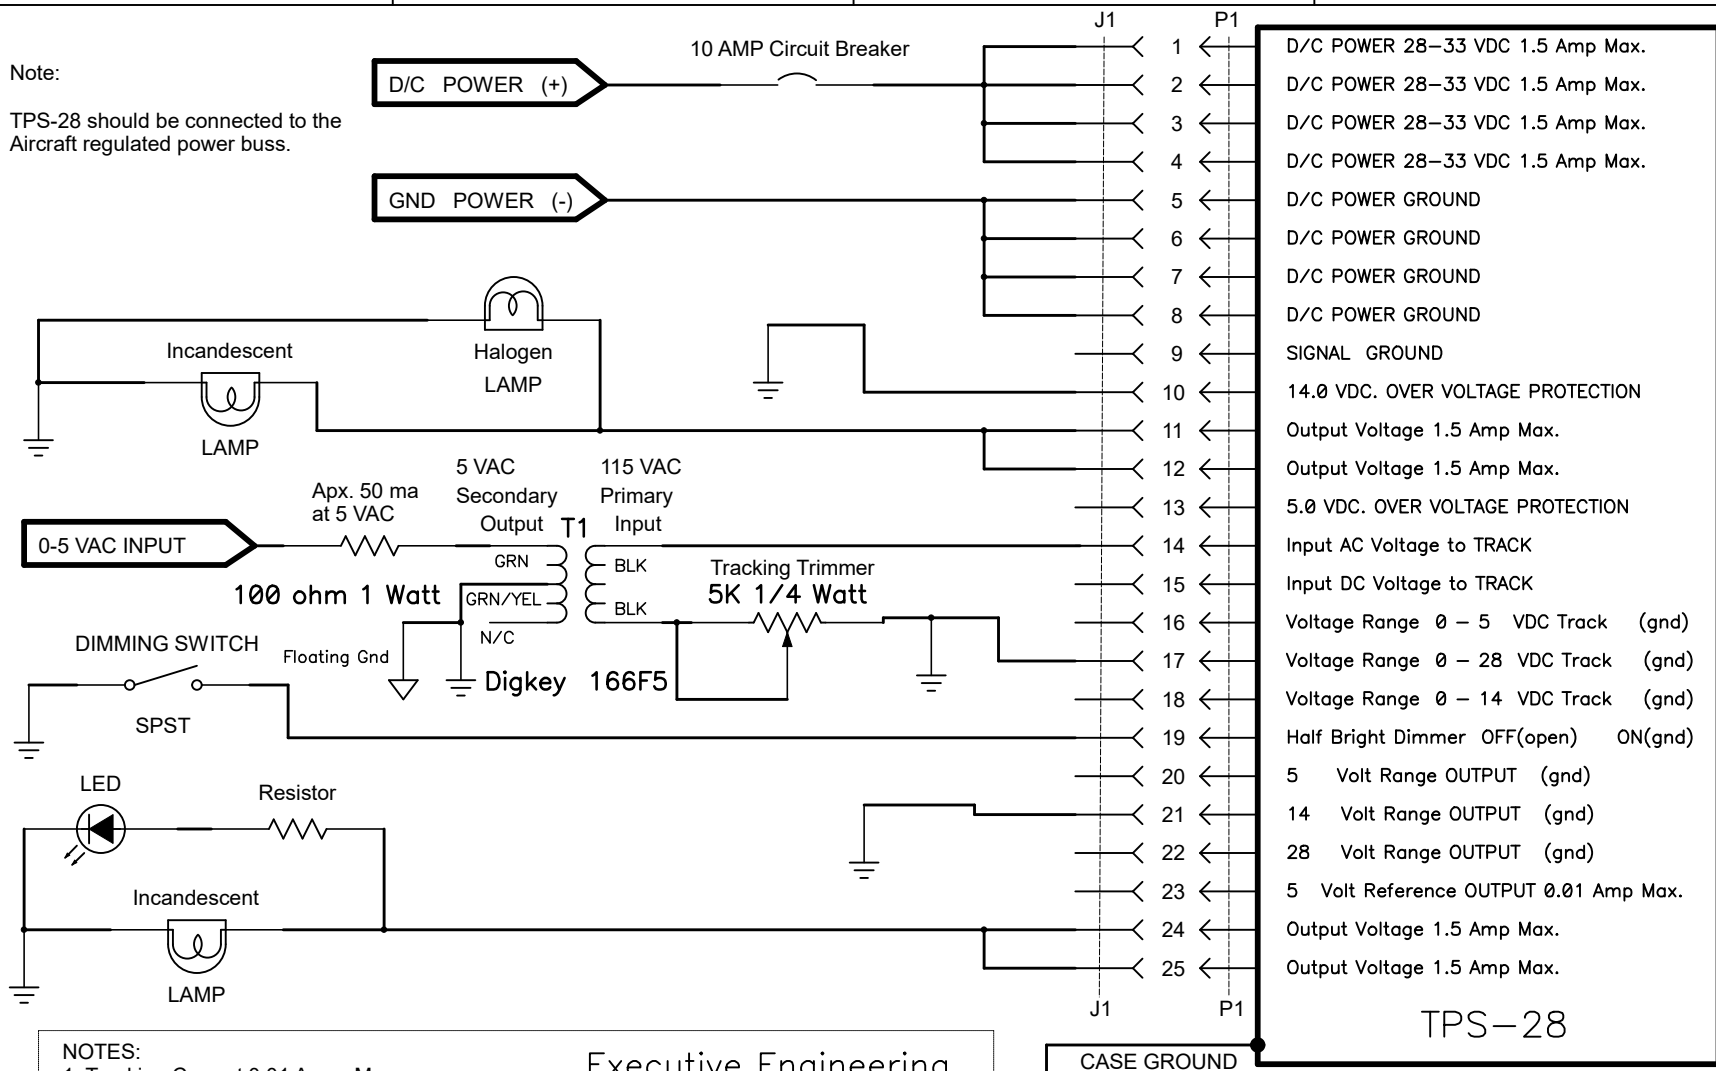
Note:

TPS-28 should be connected to the Aircraft regulated power buss.

D/C POWER (+)

10 AMP Circuit Breaker

GND POWER (-)

Incandescent

Halogen

LAMP

LAMP

5 VAC Secondary Output

115 VAC Primary Input

Apx. 50 ma at 5 VAC

T1

0-5 VAC INPUT

GRN

BLK

Tracking Trimmer

100 ohm 1 Watt

GRN/YEL

BLK

5K 1/4 Watt

N/C

DIMMING SWITCH

Floating Gnd

Digkey 166F5

SPST

LED

Resistor

Incandescent

LAMP

J1

P1

| Pin | Function |
|---|---|
| 1 | D/C POWER 28–33 VDC 1.5 Amp Max. |
| 2 | D/C POWER 28–33 VDC 1.5 Amp Max. |
| 3 | D/C POWER 28–33 VDC 1.5 Amp Max. |
| 4 | D/C POWER 28–33 VDC 1.5 Amp Max. |
| 5 | D/C POWER GROUND |
| 6 | D/C POWER GROUND |
| 7 | D/C POWER GROUND |
| 8 | D/C POWER GROUND |
| 9 | SIGNAL GROUND |
| 10 | 14.0 VDC. OVER VOLTAGE PROTECTION |
| 11 | Output Voltage 1.5 Amp Max. |
| 12 | Output Voltage 1.5 Amp Max. |
| 13 | 5.0 VDC. OVER VOLTAGE PROTECTION |
| 14 | Input AC Voltage to TRACK |
| 15 | Input DC Voltage to TRACK |
| 16 | Voltage Range 0 – 5 VDC Track (gnd) |
| 17 | Voltage Range 0 – 28 VDC Track (gnd) |
| 18 | Voltage Range 0 – 14 VDC Track (gnd) |
| 19 | Half Bright Dimmer OFF(open) ON(gnd) |
| 20 | 5 Volt Range OUTPUT (gnd) |
| 21 | 14 Volt Range OUTPUT (gnd) |
| 22 | 28 Volt Range OUTPUT (gnd) |
| 23 | 5 Volt Reference OUTPUT 0.01 Amp Max. |
| 24 | Output Voltage 1.5 Amp Max. |
| 25 | Output Voltage 1.5 Amp Max. |

J1

P1

TPS–28

CASE GROUND

NOTES:
1. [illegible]

Executive Engineering